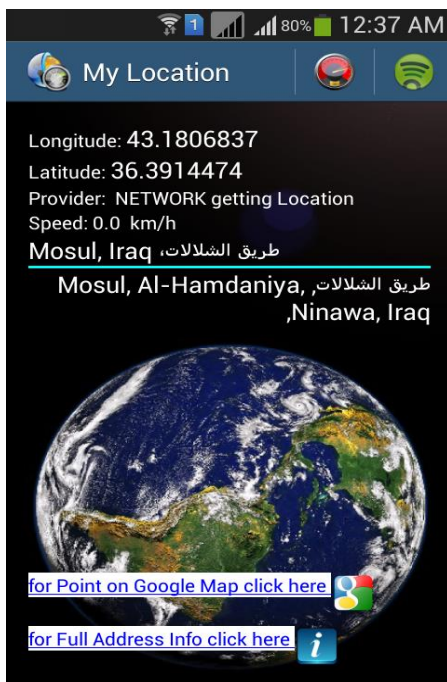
1 80% 12:37 AM

My Location

Longitude: 43.1806837
Latitude: 36.3914474
Provider: NETWORK getting Location
Speed: 0.0 km/h
Mosul, Iraq ،طريق الشلالات

طريق الشلالات, Mosul, Al-Hamdaniya, ,Ninawa, Iraq

for Point on Google Map click here

for Full Address Info click here